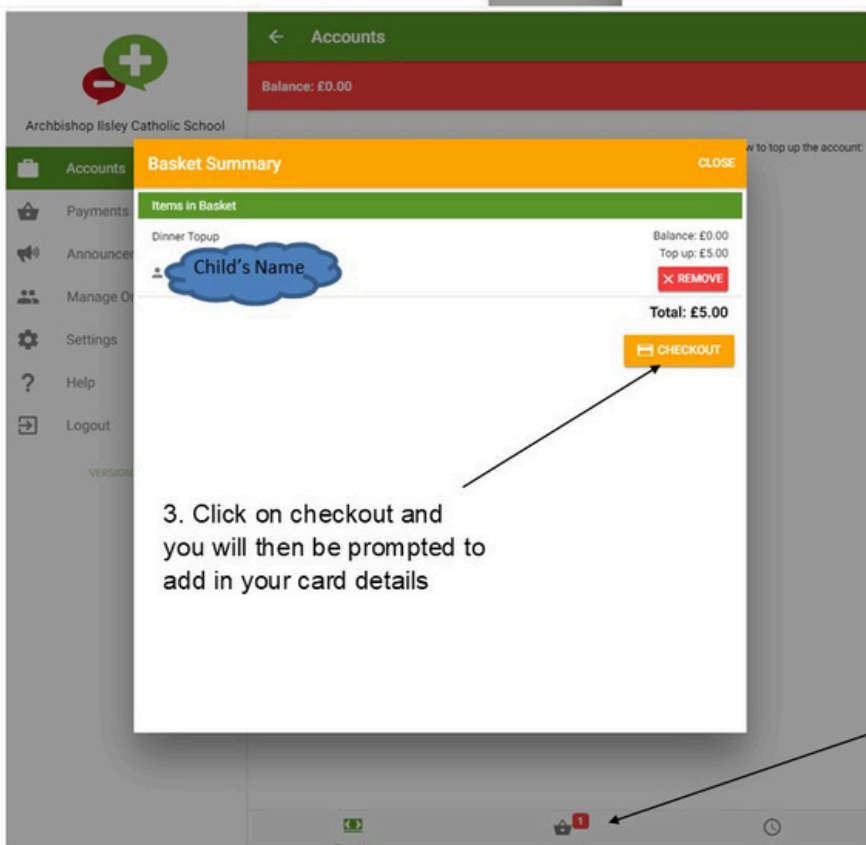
Accounts

Balance: £0.00

Archbishop Ilsley Catholic School

Accounts
Payments
Announcer
Manage O
Settings
Help
Logout

VERSION

w to top up the account:

Basket Summary
CLOSE

Items in Basket

Dinner Topup
Child's Name

Balance: £0.00
Top up: £5.00
REMOVE

Total: £5.00

CHECKOUT

3. Click on checkout and you will then be prompted to add in your card details

1